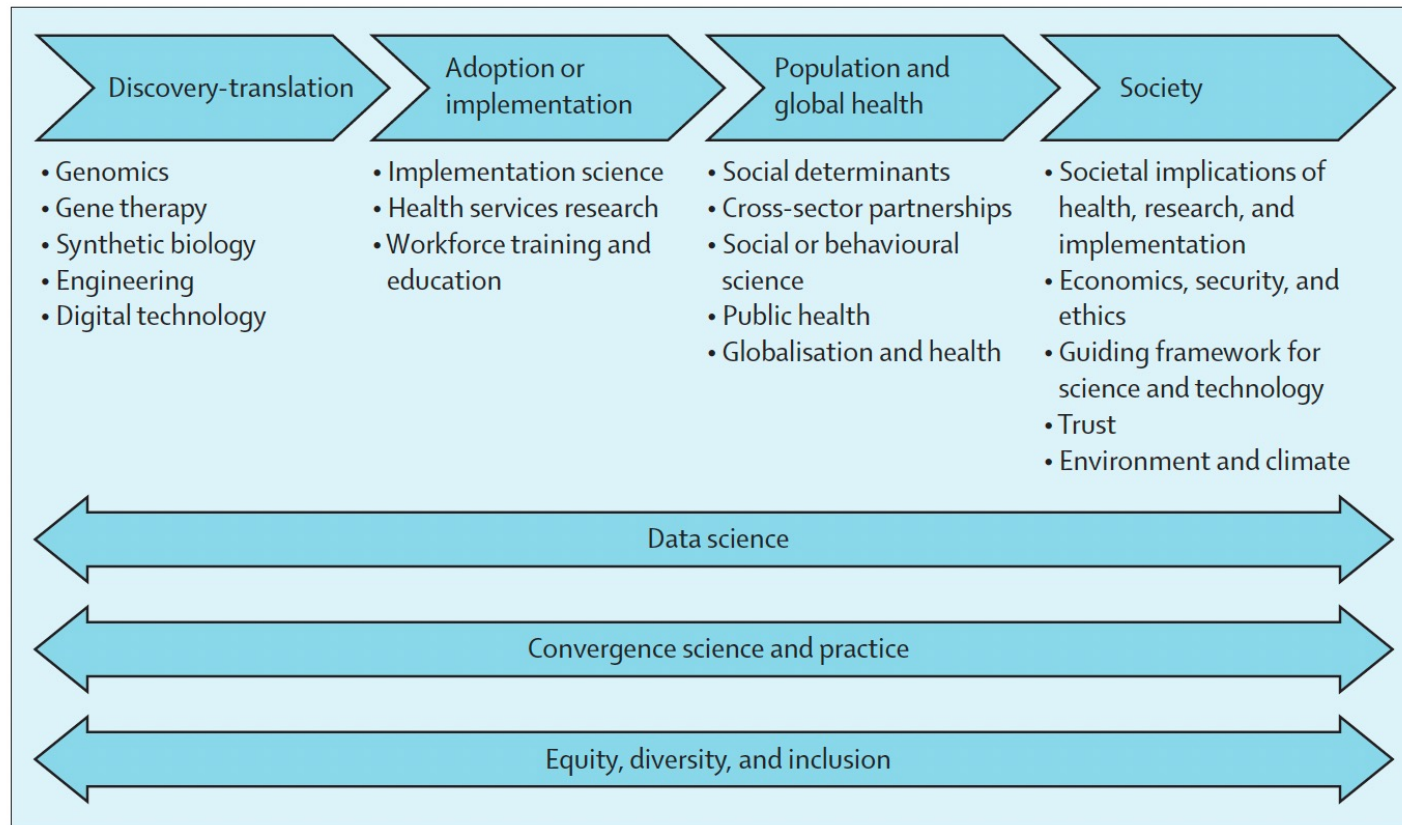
Discovery-translation

Adoption or implementation

Population and global health

Society

• Genomics
• Gene therapy
• Synthetic biology
• Engineering
• Digital technology

• Implementation science
• Health services research
• Workforce training and education

• Social determinants
• Cross-sector partnerships
• Social or behavioural science
• Public health
• Globalisation and health

• Societal implications of health, research, and implementation
• Economics, security, and ethics
• Guiding framework for science and technology
• Trust
• Environment and climate

Data science

Convergence science and practice

Equity, diversity, and inclusion